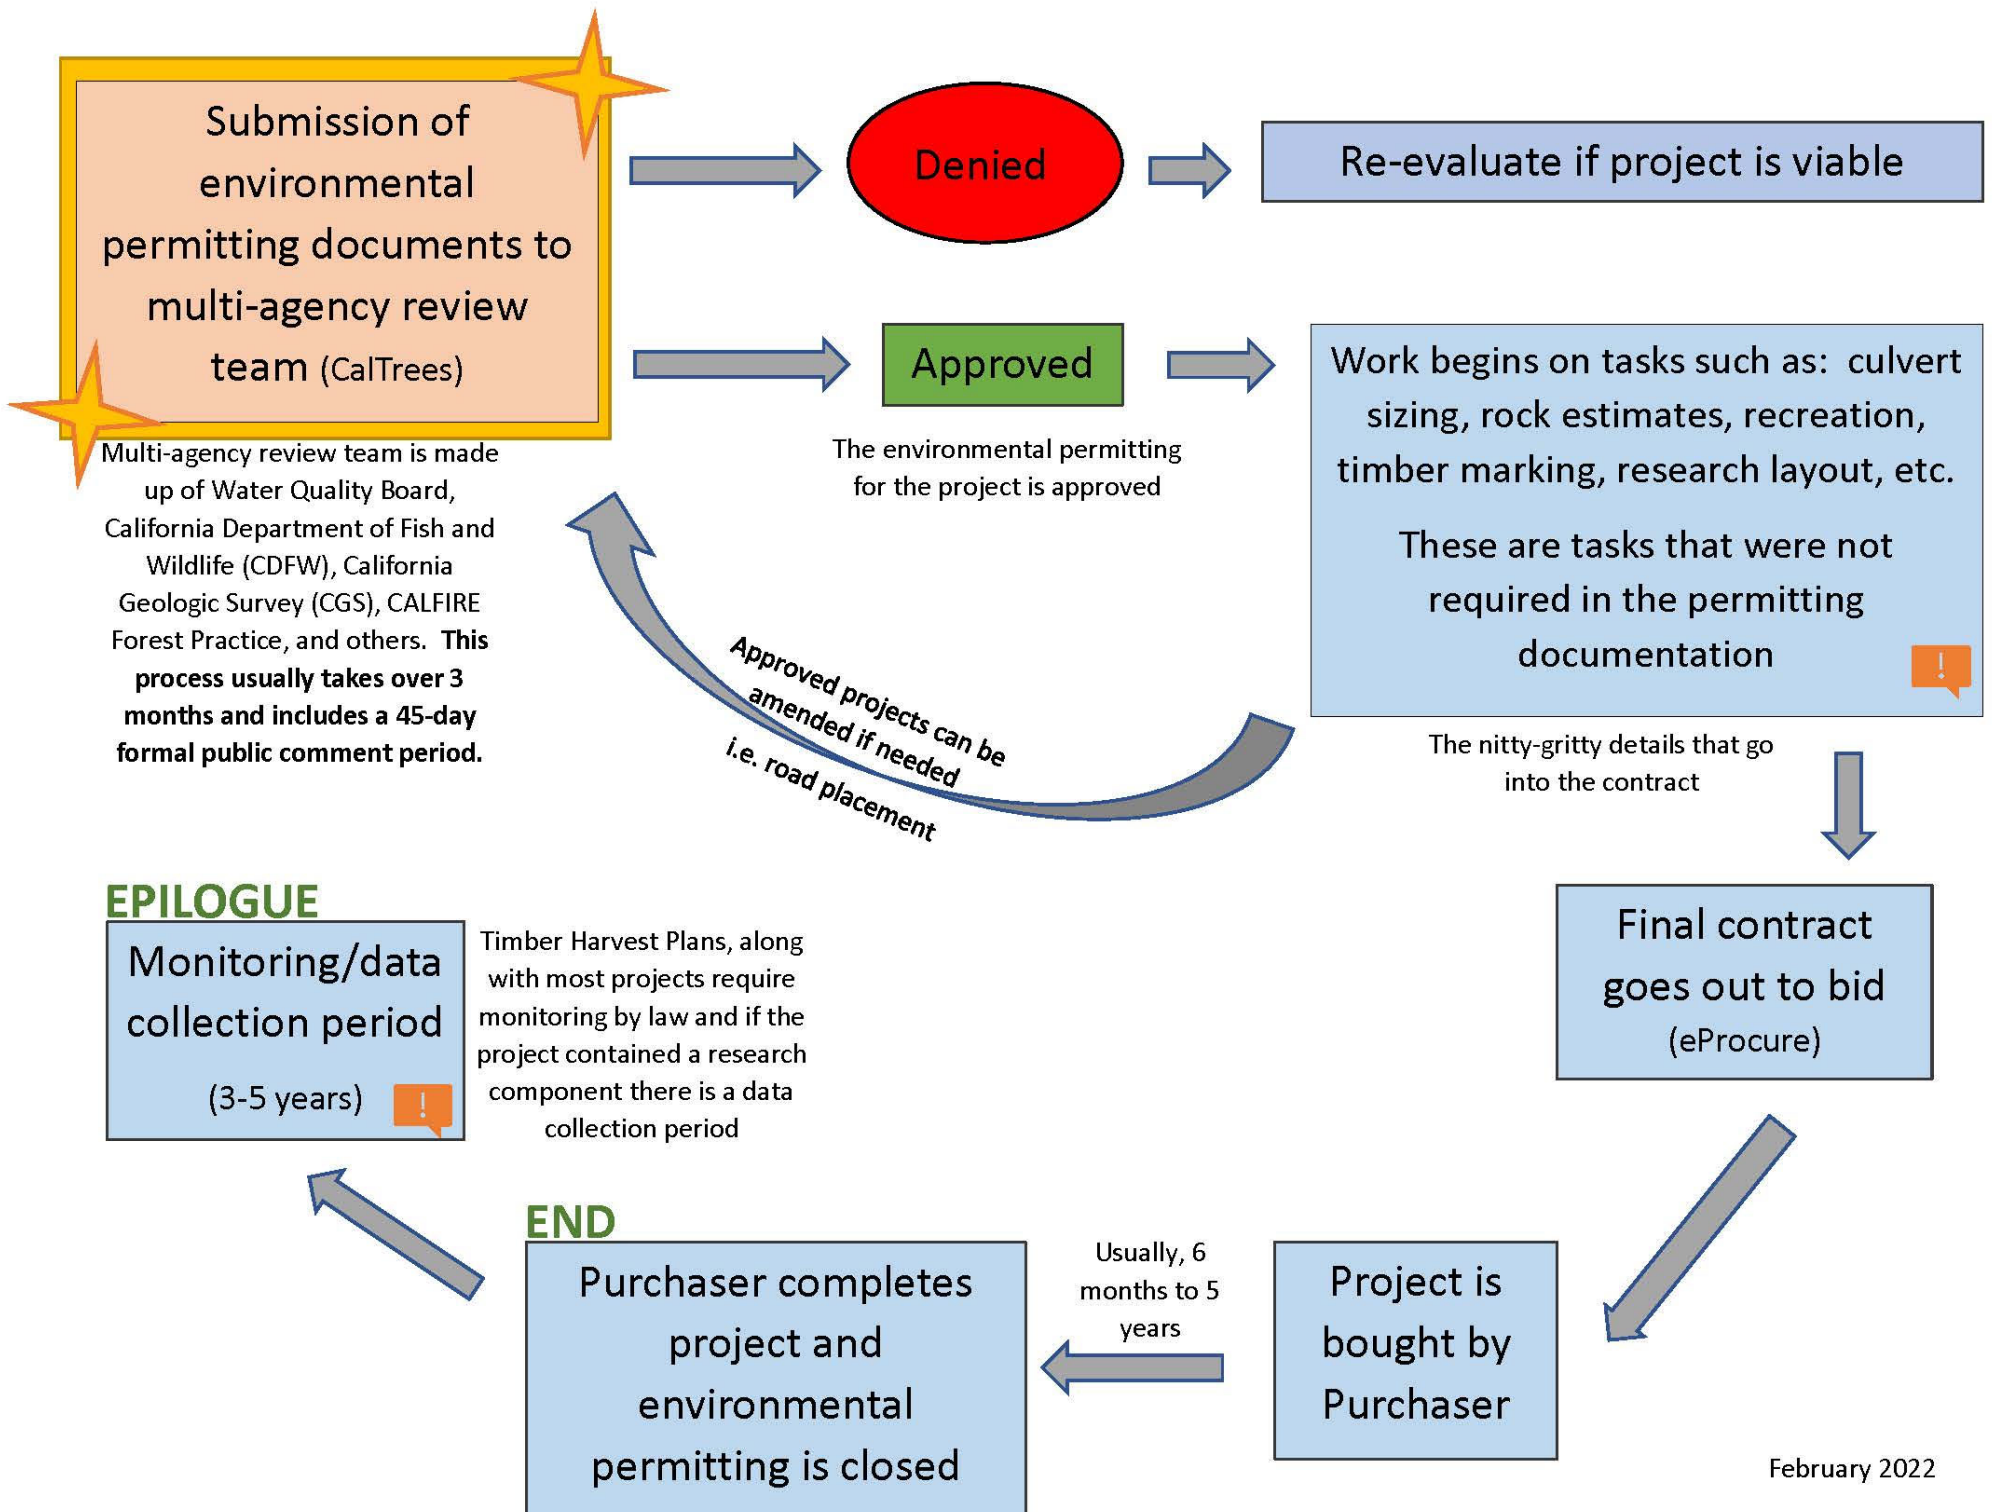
Submission of environmental permitting documents to multi-agency review team (CalTrees)

Multi-agency review team is made up of Water Quality Board, California Department of Fish and Wildlife (CDFW), California Geologic Survey (CGS), CALFIRE Forest Practice, and others. **This process usually takes over 3 months and includes a 45-day formal public comment period.**

Denied

Re-evaluate if project is viable

Approved

The environmental permitting for the project is approved

Work begins on tasks such as: culvert sizing, rock estimates, recreation, timber marking, research layout, etc.

These are tasks that were not required in the permitting documentation

!

The nitty-gritty details that go into the contract

Approved projects can be amended if needed i.e. road placement

Final contract goes out to bid (eProcure)

Project is bought by Purchaser

Usually, 6 months to 5 years

END

Purchaser completes project and environmental permitting is closed

EPILOGUE

Monitoring/data collection period (3-5 years)

!

Timber Harvest Plans, along with most projects require monitoring by law and if the project contained a research component there is a data collection period

February 2022